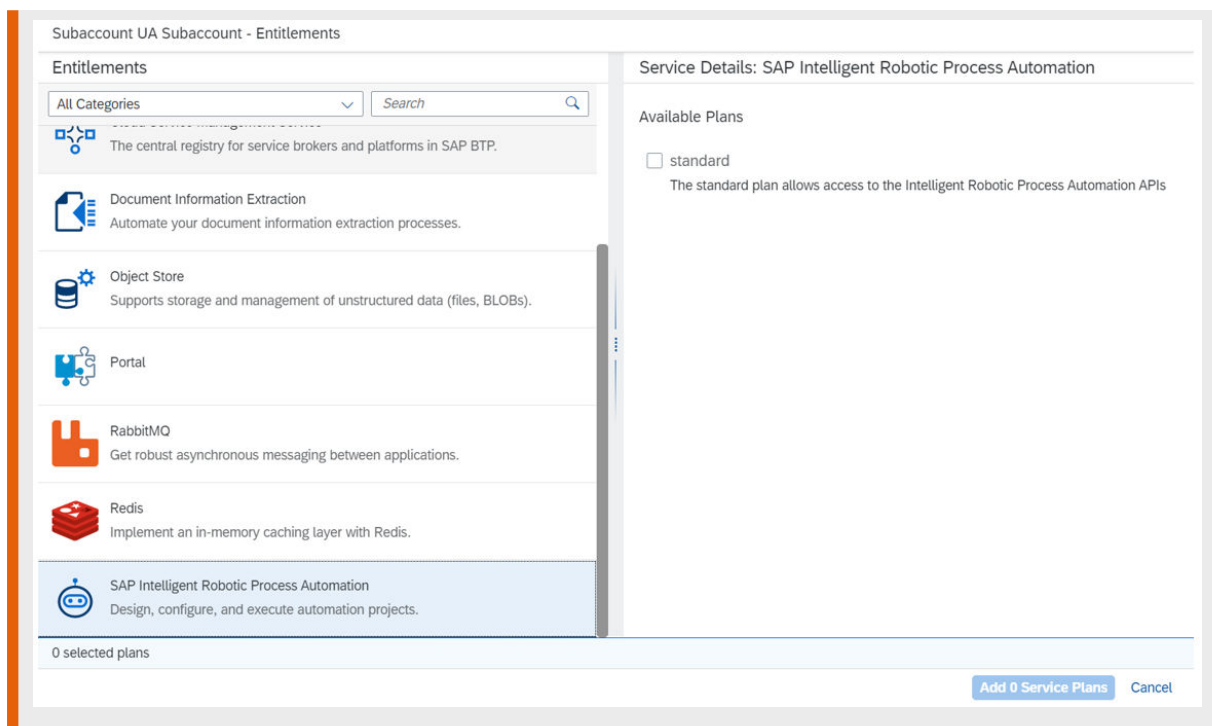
Subaccount UA Subaccount - Entitlements

Entitlements

All Categories

Search

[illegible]
The central registry for service brokers and platforms in SAP BTP.

Document Information Extraction
Automate your document information extraction processes.

Object Store
Supports storage and management of unstructured data (files, BLOBs).

Portal

RabbitMQ
Get robust asynchronous messaging between applications.

Redis
Implement an in-memory caching layer with Redis.

SAP Intelligent Robotic Process Automation
Design, configure, and execute automation projects.

Service Details: SAP Intelligent Robotic Process Automation

Available Plans

standard
The standard plan allows access to the Intelligent Robotic Process Automation APIs

0 selected plans

Add 0 Service Plans Cancel